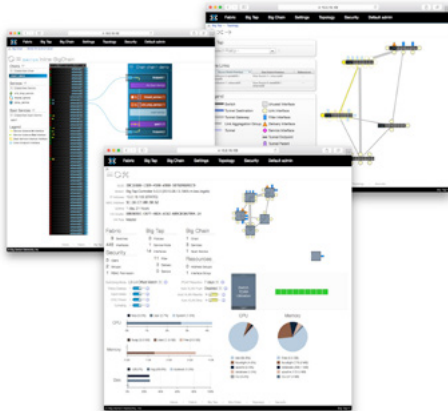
Fabric Big Tap Big Chain Settings Topology Security Default admin

Fabric Big Tap Big Chain Settings Topology Security Default admin

Fabric Big Tap Big Chain Settings Topology Security Default admin

Fabric Big Tap Big Chain

Security Resources

CPU Memory

CPU Memory

Disk

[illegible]